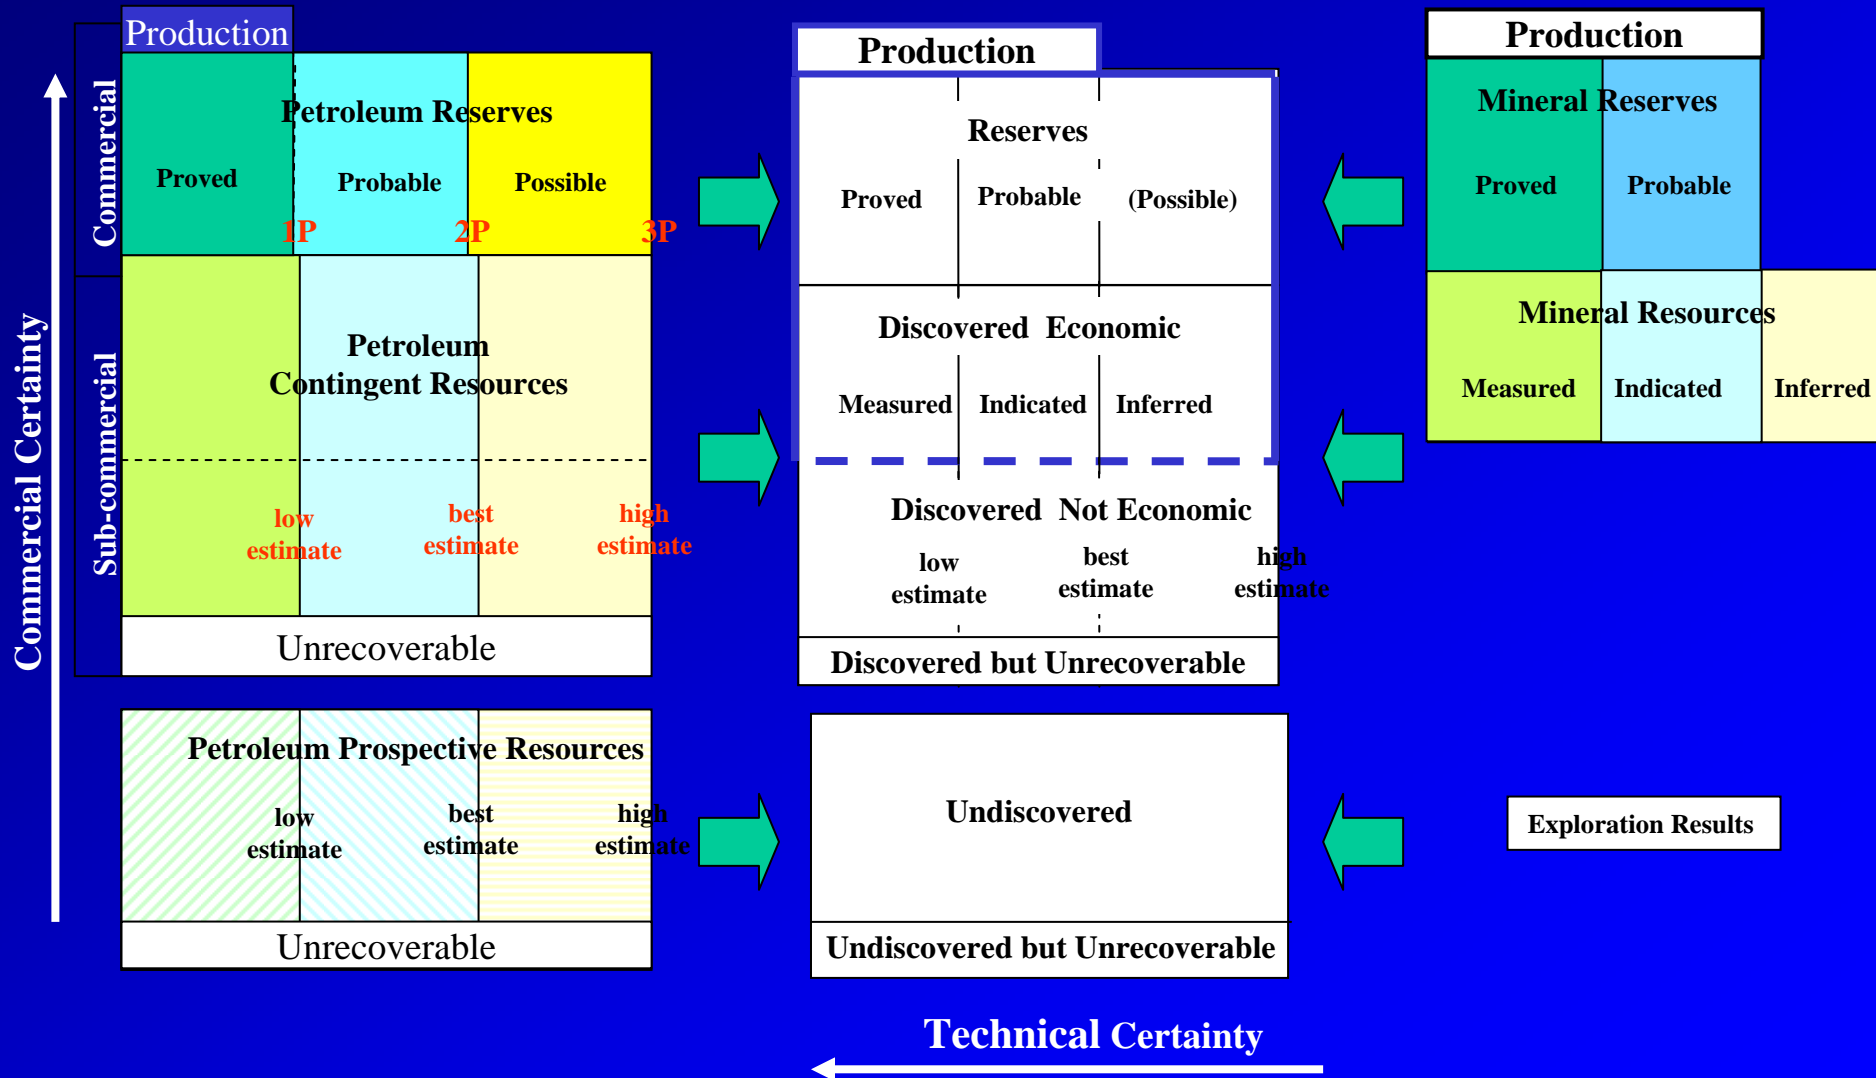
Production

Commercial

Petroleum Reserves

Proved

Probable

Possible

1P

2P

3P

Sub-commercial

Petroleum Contingent Resources

low estimate

best estimate

high estimate

Unrecoverable

Petroleum Prospective Resources

low estimate

best estimate

high estimate

Unrecoverable

Commercial Certainty

Production

Reserves

Proved

Probable

(Possible)

Discovered Economic

Measured

Indicated

Inferred

Discovered Not Economic

low estimate

best estimate

high estimate

Discovered but Unrecoverable

Undiscovered

Undiscovered but Unrecoverable

Production

Mineral Reserves

Proved

Probable

Mineral Resources

Measured

Indicated

Inferred

Exploration Results

Technical Certainty